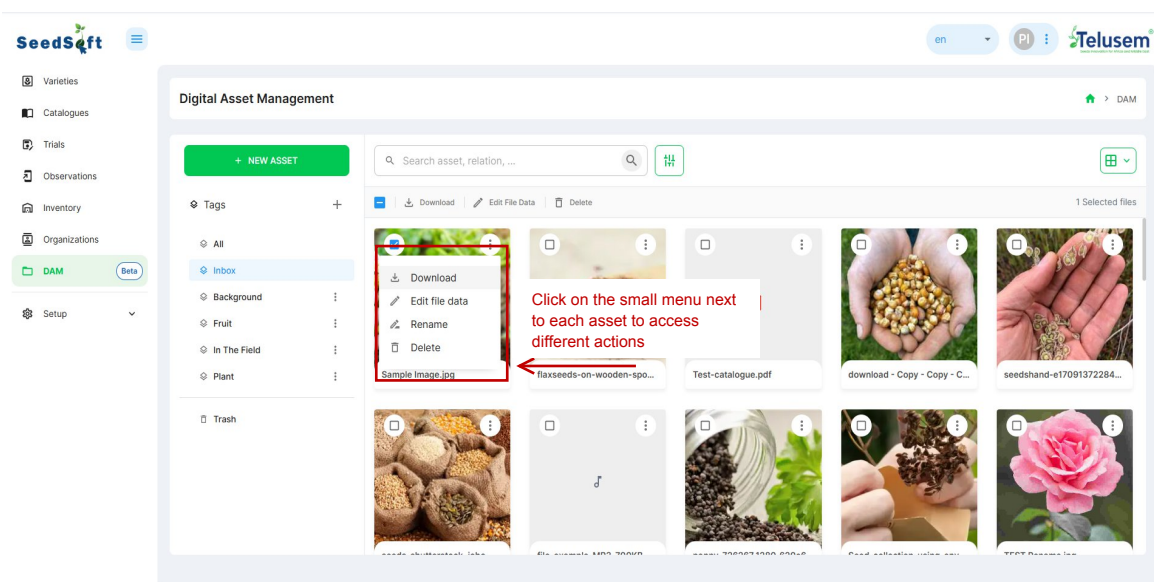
SeedSoft

en

PI

Telusem

Varieties

Catalogues

Trials

Observations

Inventory

Organizations

DAM Beta

Setup

Digital Asset Management

> DAM

+ NEW ASSET

Search asset, relation, ...

Tags +

All

Inbox

Background

Fruit

In The Field

Plant

Trash

Download | Edit File Data | Delete

1 Selected files

Download

Edit file data

Rename

Delete

Click on the small menu next to each asset to access different actions

Sample Image.jpg

flaxseeds-on-wooden-spo...

Test-catalogue.pdf

download - Copy - Copy - C...

seedshand-e17091372284...

seeds-shutterstock-jpbe...

file_example_MP3_700KB...

poppy-7262671280-820x6...

Seed-collection-using-env...

TEST Rename.jpg